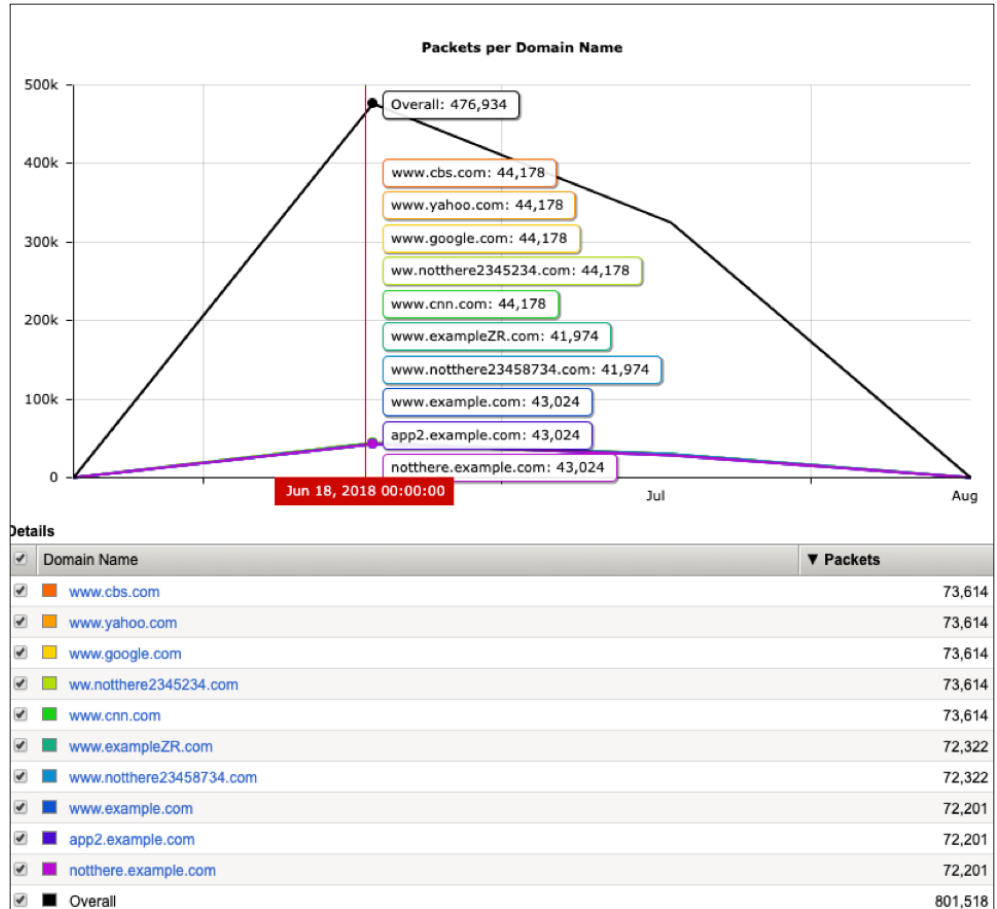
Packets per Domain Name

500k
400k
300k
200k
100k
0

Overall: 476,934
www.cbs.com: 44,178
www.yahoo.com: 44,178
www.google.com: 44,178
ww.notthere2345234.com: 44,178
www.cnn.com: 44,178
www.exampleZR.com: 41,974
www.notthere23458734.com: 41,974
www.example.com: 43,024
app2.example.com: 43,024
notthere.example.com: 43,024

Jun 18, 2018 00:00:00
Jul
Aug

Details

| | Domain Name | ▼ Packets |
|---|---|---|
| ☑ | www.cbs.com | 73,614 |
| ☑ | www.yahoo.com | 73,614 |
| ☑ | www.google.com | 73,614 |
| ☑ | ww.notthere2345234.com | 73,614 |
| ☑ | www.cnn.com | 73,614 |
| ☑ | www.exampleZR.com | 72,322 |
| ☑ | www.notthere23458734.com | 72,322 |
| ☑ | www.example.com | 72,201 |
| ☑ | app2.example.com | 72,201 |
| ☑ | notthere.example.com | 72,201 |
| ☑ | Overall | 801,518 |